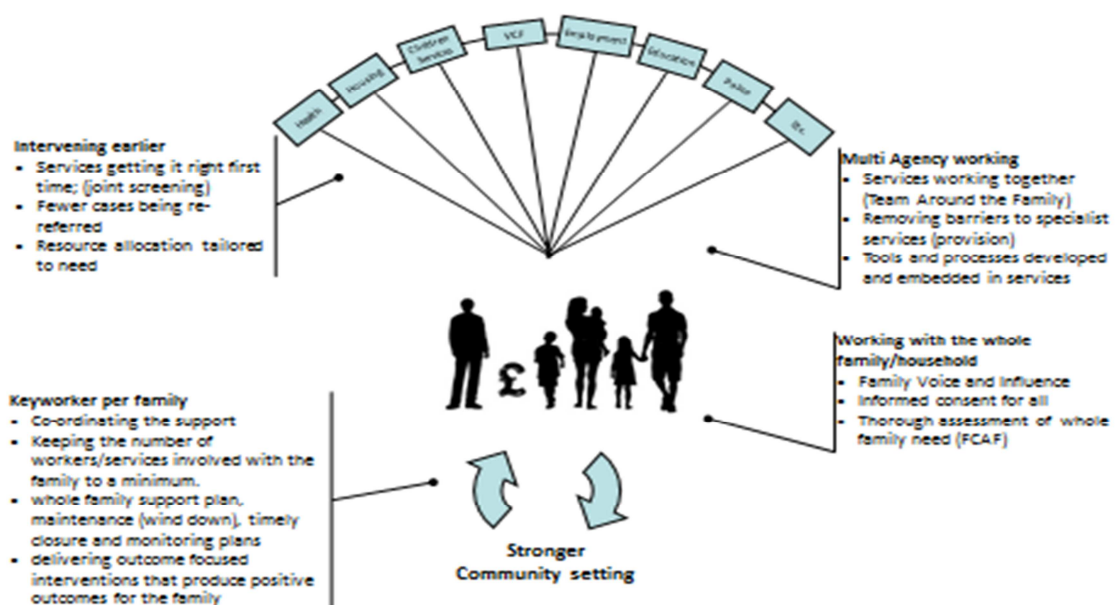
Health
Housing
Childrens Services
VCF
Employment
Education
Police
Etc.

Intervening earlier
- Services getting it right first time; (joint screening)
- Fewer cases being re-referred
- Resource allocation tailored to need

Multi Agency working
- Services working together (Team Around the Family)
- Removing barriers to specialist services (provision)
- Tools and processes developed and embedded in services

£

Working with the whole family/household
- Family Voice and Influence
- Informed consent for all
- Thorough assessment of whole family need (FCAF)

Keyworker per family
- Co-ordinating the support
- Keeping the number of workers/services involved with the family to a minimum.
- whole family support plan, maintenance (wind down), timely closure and monitoring plans
- delivering outcome focused interventions that produce positive outcomes for the family

Stronger
Community setting